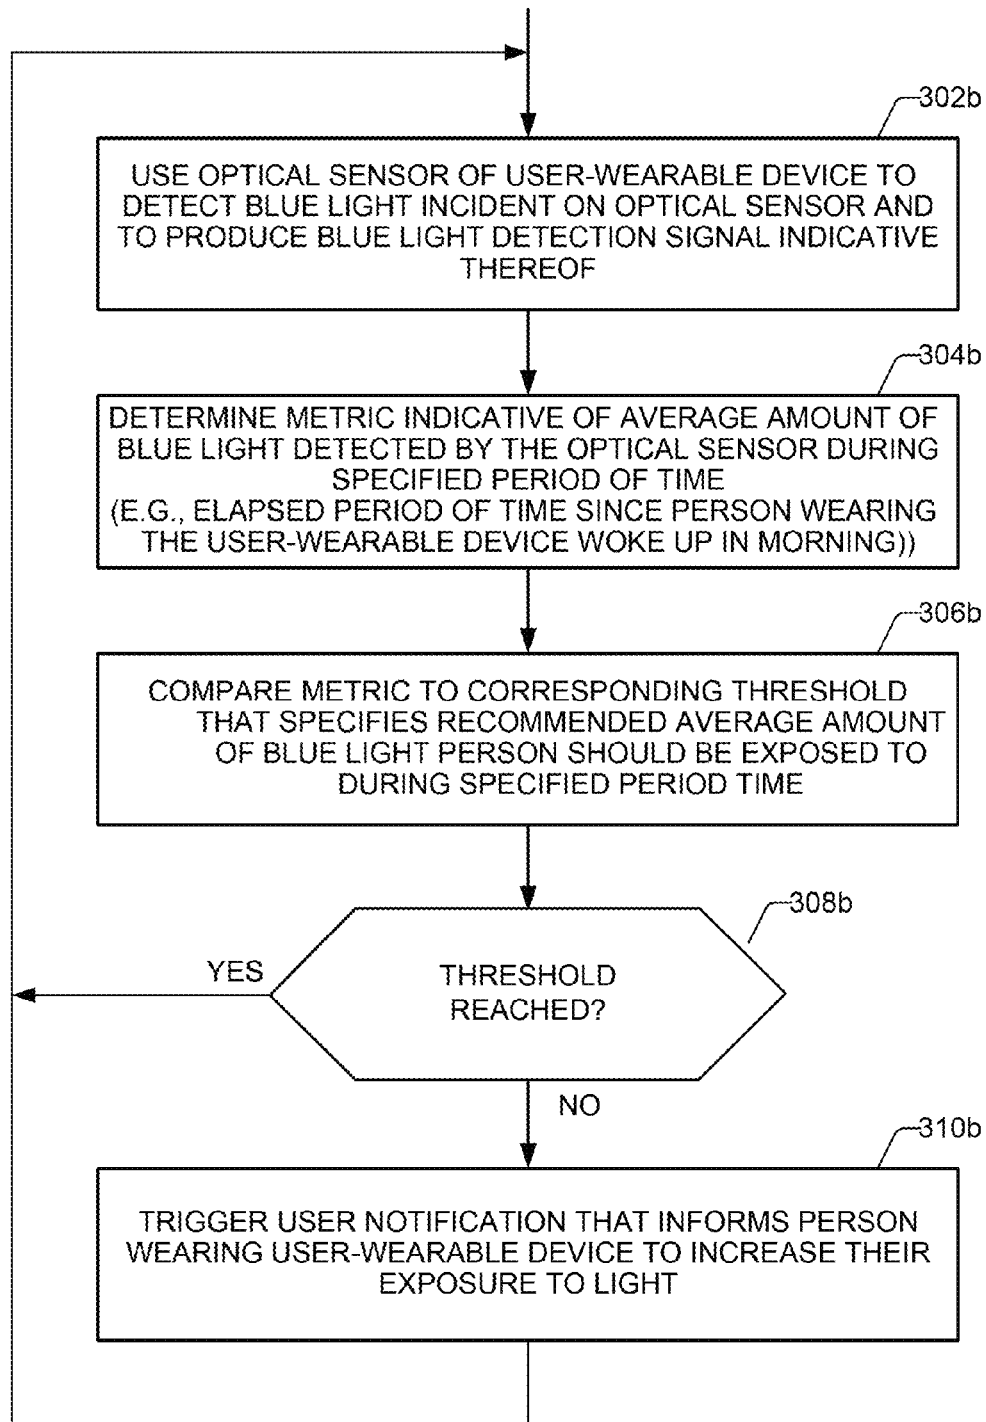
302b

USE OPTICAL SENSOR OF USER-WEARABLE DEVICE TO DETECT BLUE LIGHT INCIDENT ON OPTICAL SENSOR AND TO PRODUCE BLUE LIGHT DETECTION SIGNAL INDICATIVE THEREOF

304b

DETERMINE METRIC INDICATIVE OF AVERAGE AMOUNT OF BLUE LIGHT DETECTED BY THE OPTICAL SENSOR DURING SPECIFIED PERIOD OF TIME
(E.G., ELAPSED PERIOD OF TIME SINCE PERSON WEARING THE USER-WEARABLE DEVICE WOKE UP IN MORNING))

306b

COMPARE METRIC TO CORRESPONDING THRESHOLD THAT SPECIFIES RECOMMENDED AVERAGE AMOUNT OF BLUE LIGHT PERSON SHOULD BE EXPOSED TO DURING SPECIFIED PERIOD TIME

308b

YES

THRESHOLD REACHED?

NO

310b

TRIGGER USER NOTIFICATION THAT INFORMS PERSON WEARING USER-WEARABLE DEVICE TO INCREASE THEIR EXPOSURE TO LIGHT